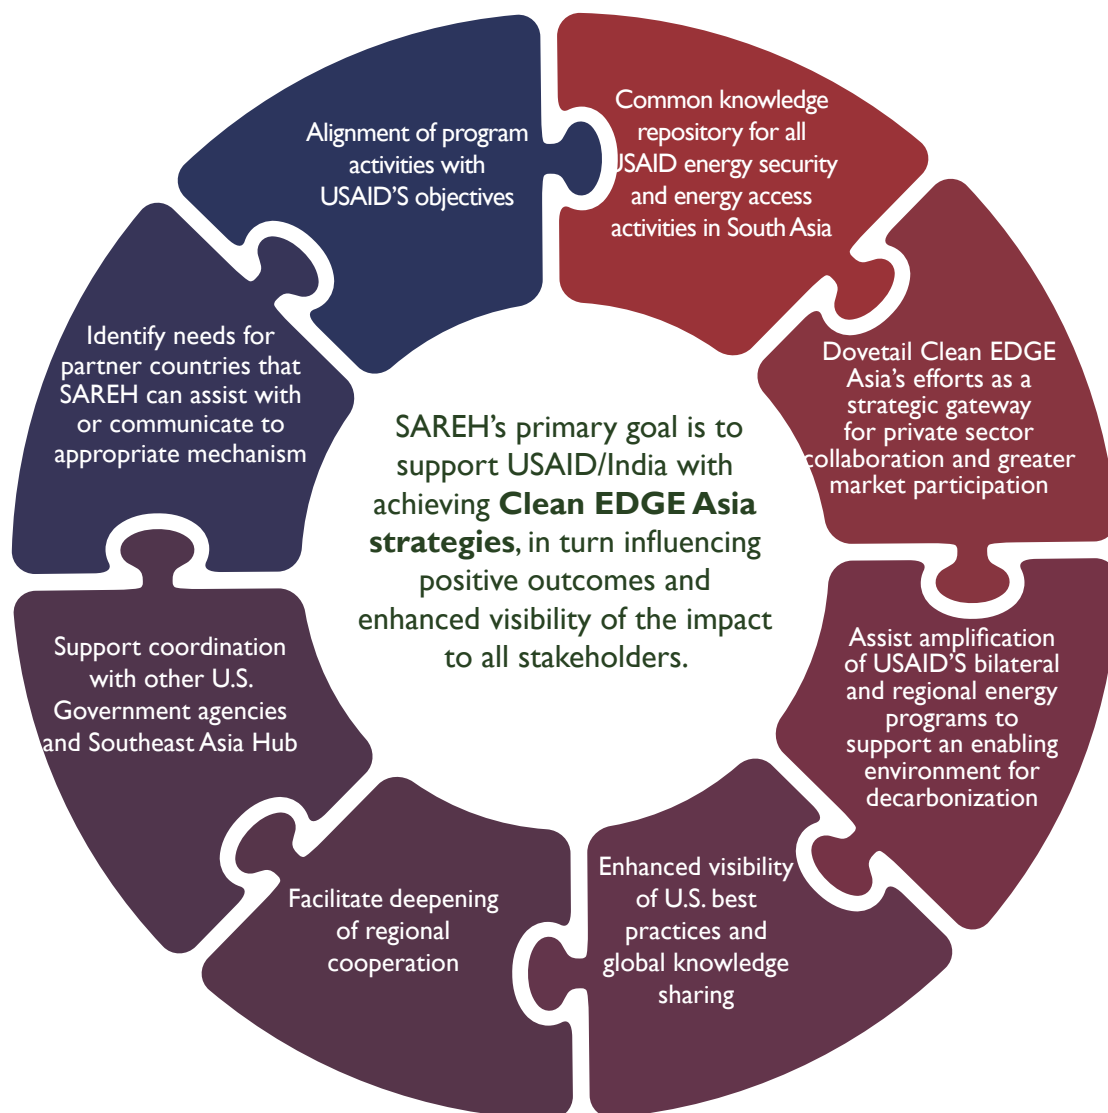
Alignment of program activities with USAID'S objectives

Common knowledge repository for all USAID energy security and energy access activities in South Asia

Dovetail Clean EDGE Asia's efforts as a strategic gateway for private sector collaboration and greater market participation

Assist amplification of USAID'S bilateral and regional energy programs to support an enabling environment for decarbonization

Enhanced visibility of U.S. best practices and global knowledge sharing

Facilitate deepening of regional cooperation

Support coordination with other U.S. Government agencies and Southeast Asia Hub

Identify needs for partner countries that SAREH can assist with or communicate to appropriate mechanism

SAREH's primary goal is to support USAID/India with achieving **Clean EDGE Asia strategies**, in turn influencing positive outcomes and enhanced visibility of the impact to all stakeholders.